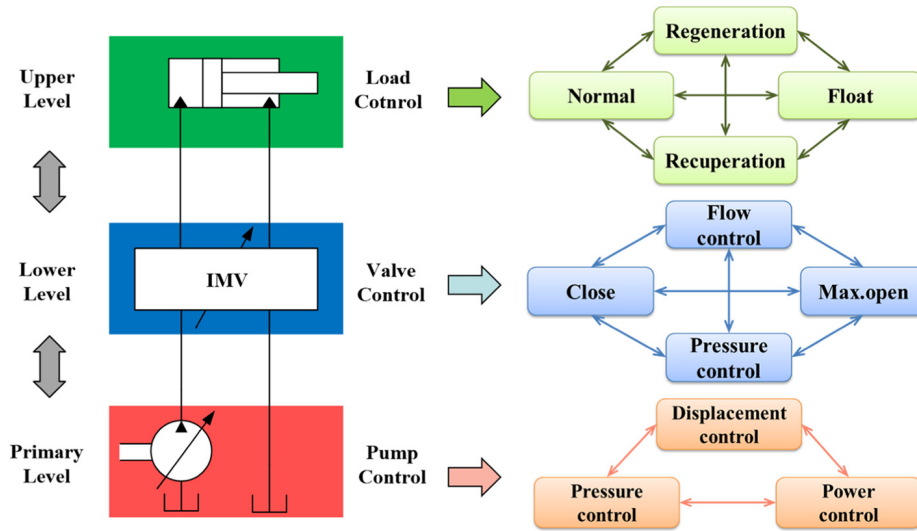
Upper Level

Load Cotnrol

Regeneration

Normal

Float

Recuperation

Lower Level

IMV

Valve Control

Flow control

Close

Max.open

Pressure control

Primary Level

Pump Control

Displacement control

Pressure control

Power control